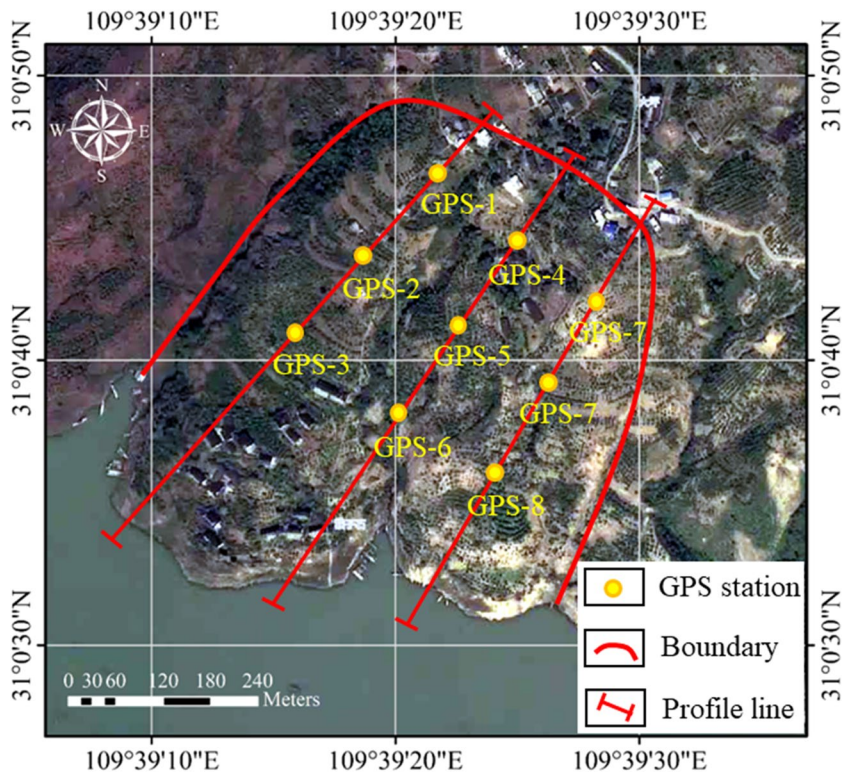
109°39'10"E
109°39'20"E
109°39'30"E

31°0'50"N
31°0'40"N
31°0'30"N

31°0'50"N
31°0'40"N
31°0'30"N

N
W
E
S

GPS-1
GPS-2
GPS-3
GPS-4
GPS-5
GPS-6
GPS-7
GPS-7
GPS-8

GPS station
Boundary
Profile line

0 30 60 120 180 240
Meters

109°39'10"E
109°39'20"E
109°39'30"E